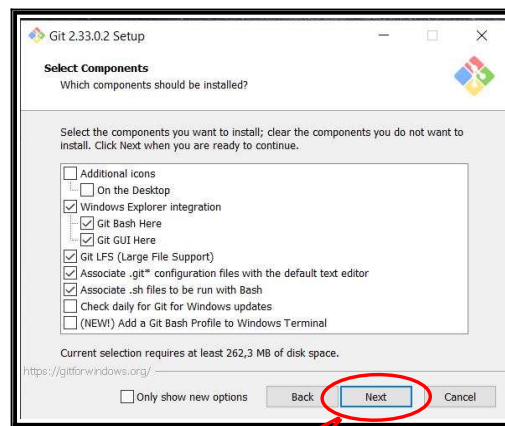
Git 2.33.0.2 Setup

Select Components
Which components should be installed?

Select the components you want to install; clear the components you do not want to install. Click Next when you are ready to continue.

Additional icons
On the Desktop
Windows Explorer integration
Git Bash Here
Git GUI Here
Git LFS (Large File Support)
Associate .git* configuration files with the default text editor
Associate .sh files to be run with Bash
Check daily for Git for Windows updates
(NEW!) Add a Git Bash Profile to Windows Terminal

Current selection requires at least 262,3 MB of disk space.

https://gitforwindows.org/

Only show new options
Back
Next
Cancel